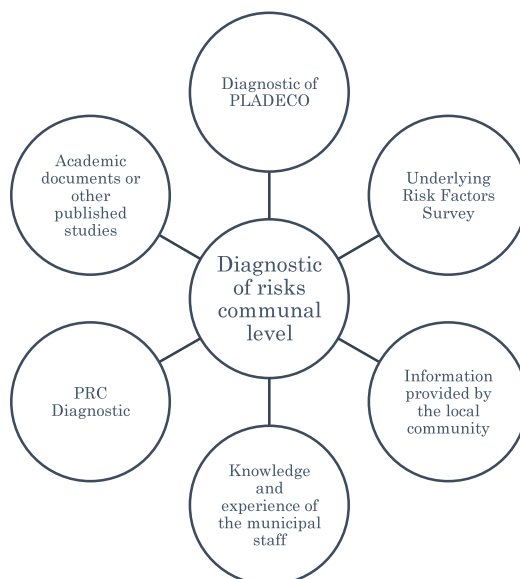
Diagnostic of PLADECO

Underlying Risk Factors Survey

Information provided by the local community

Knowledge and experience of the municipal staff

PRC Diagnostic

Academic documents or other published studies

Diagnostic of risks communal level